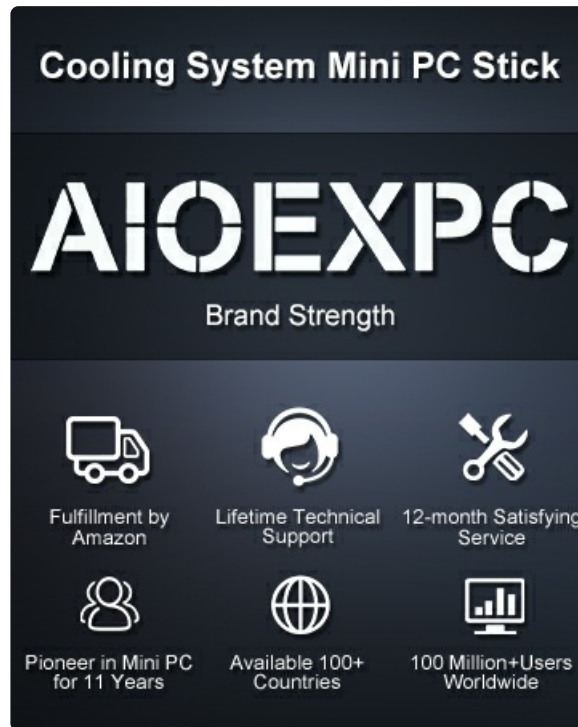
Cooling System Mini PC Stick

AIOEXPC

Brand Strength

Fulfillment by Amazon

Lifetime Technical Support

12-month Satisfying Service

Pioneer in Mini PC for 11 Years

Available 100+ Countries

100 Million+Users Worldwide